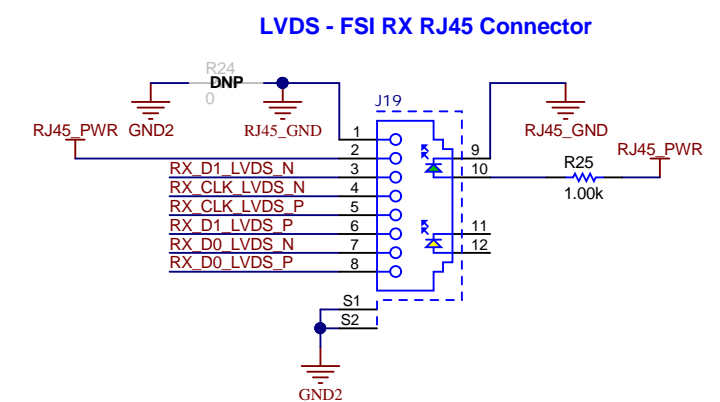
LVDS - FSI RX RJ45 Connector

R24
DNP
0

RJ45_PWR GND2 RJ45_GND

J19

1
2
3 RX_D1_LVDS_N
4 RX_CLK_LVDS_N
5 RX_CLK_LVDS_P
6 RX_D1_LVDS_P
7 RX_D0_LVDS_N
8 RX_D0_LVDS_P

9
10
11
12

RJ45_GND
R25
1.00k
RJ45_PWR

S1
S2
GND2